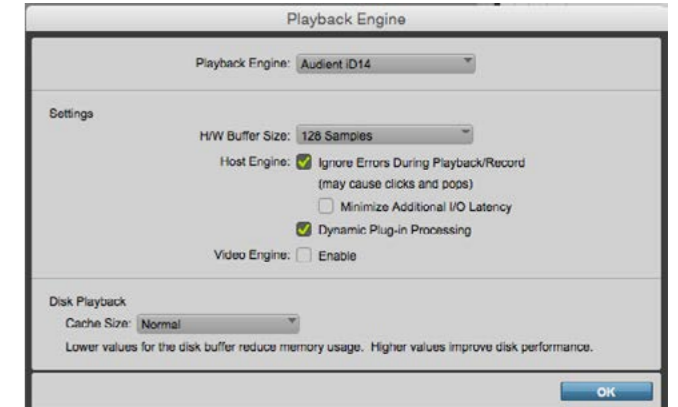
Playback Engine

Playback Engine: Audient iD14

Settings

H/W Buffer Size: 128 Samples

Host Engine: Ignore Errors During Playback/Record (may cause clicks and pops)

Minimize Additional I/O Latency

Dynamic Plug-in Processing

Video Engine: Enable

Disk Playback

Cache Size: Normal

Lower values for the disk buffer reduce memory usage. Higher values improve disk performance.

OK